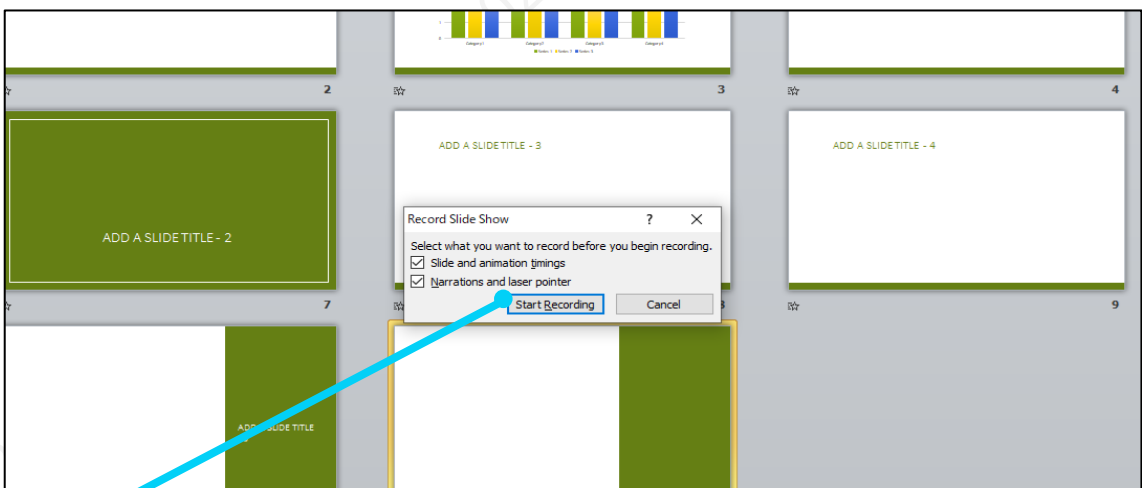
1
0
Category 1 Category 2 Category 3 Category 4
Series 1 Series 2 Series 3

2

3

4

ADD A SLIDE TITLE - 2

ADD A SLIDE TITLE - 3

ADD A SLIDE TITLE - 4

Record Slide Show
?
X
Select what you want to record before you begin recording.
Slide and animation timings
Narrations and laser pointer
Start Recording
Cancel

7

8

9

ADD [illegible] SLIDE TITLE